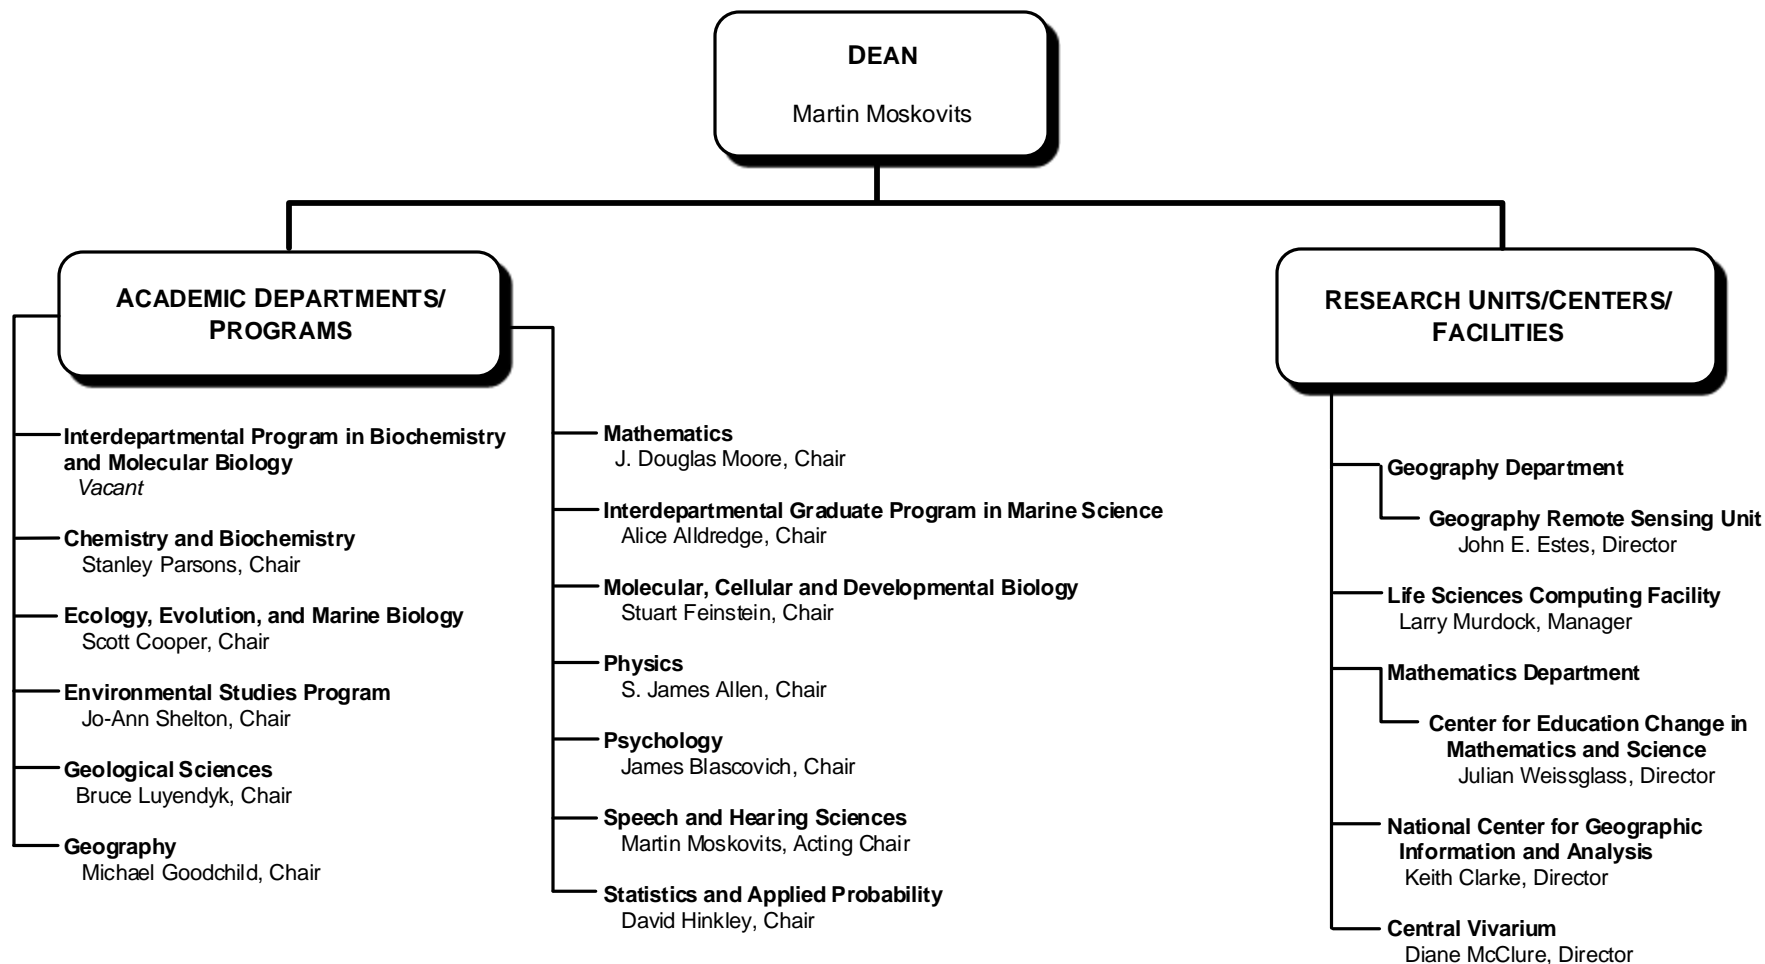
DEAN

Martin Moskovits

ACADEMIC DEPARTMENTS/ PROGRAMS

Interdepartmental Program in Biochemistry and Molecular Biology
Vacant

Chemistry and Biochemistry
Stanley Parsons, Chair

Ecology, Evolution, and Marine Biology
Scott Cooper, Chair

Environmental Studies Program
Jo-Ann Shelton, Chair

Geological Sciences
Bruce Luyendyk, Chair

Geography
Michael Goodchild, Chair

Mathematics
J. Douglas Moore, Chair

Interdepartmental Graduate Program in Marine Science
Alice Alldredge, Chair

Molecular, Cellular and Developmental Biology
Stuart Feinstein, Chair

Physics
S. James Allen, Chair

Psychology
James Blascovich, Chair

Speech and Hearing Sciences
Martin Moskovits, Acting Chair

Statistics and Applied Probability
David Hinkley, Chair

RESEARCH UNITS/CENTERS/ FACILITIES

Geography Department

Geography Remote Sensing Unit
John E. Estes, Director

Life Sciences Computing Facility
Larry Murdock, Manager

Mathematics Department

Center for Education Change in Mathematics and Science
Julian Weissglass, Director

National Center for Geographic Information and Analysis
Keith Clarke, Director

Central Vivarium
Diane McClure, Director